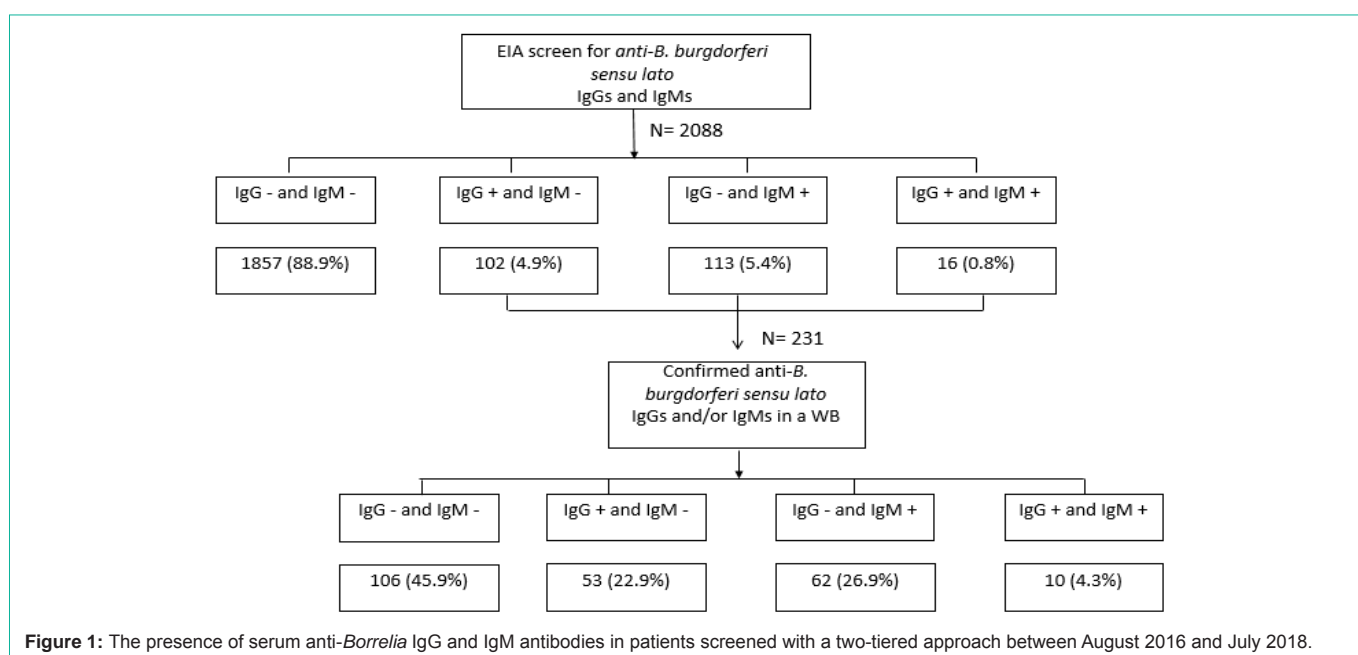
EIA screen for anti-B. burgdorferi sensu lato IgGs and IgMs

N= 2088

IgG - and IgM -

IgG + and IgM -

IgG - and IgM +

IgG + and IgM +

1857 (88.9%)

102 (4.9%)

113 (5.4%)

16 (0.8%)

N= 231

Confirmed anti-B. burgdorferi sensu lato IgGs and/or IgMs in a WB

IgG - and IgM -

IgG + and IgM -

IgG - and IgM +

IgG + and IgM +

106 (45.9%)

53 (22.9%)

62 (26.9%)

10 (4.3%)

Figure 1: The presence of serum anti-Borrelia IgG and IgM antibodies in patients screened with a two-tiered approach between August 2016 and July 2018.